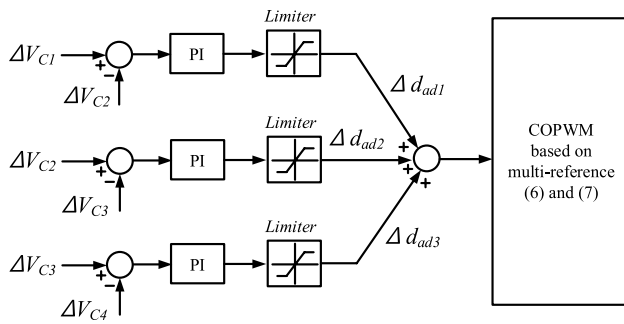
Limiter

$\Delta V_{C1}$ + − $\Delta V_{C2}$ PI $\Delta d_{ad1}$

Limiter

$\Delta V_{C2}$ + − $\Delta V_{C3}$ PI $\Delta d_{ad2}$

Limiter

$\Delta V_{C3}$ + − $\Delta V_{C4}$ PI $\Delta d_{ad3}$

+ + +

COPWM based on multi-reference (6) and (7)